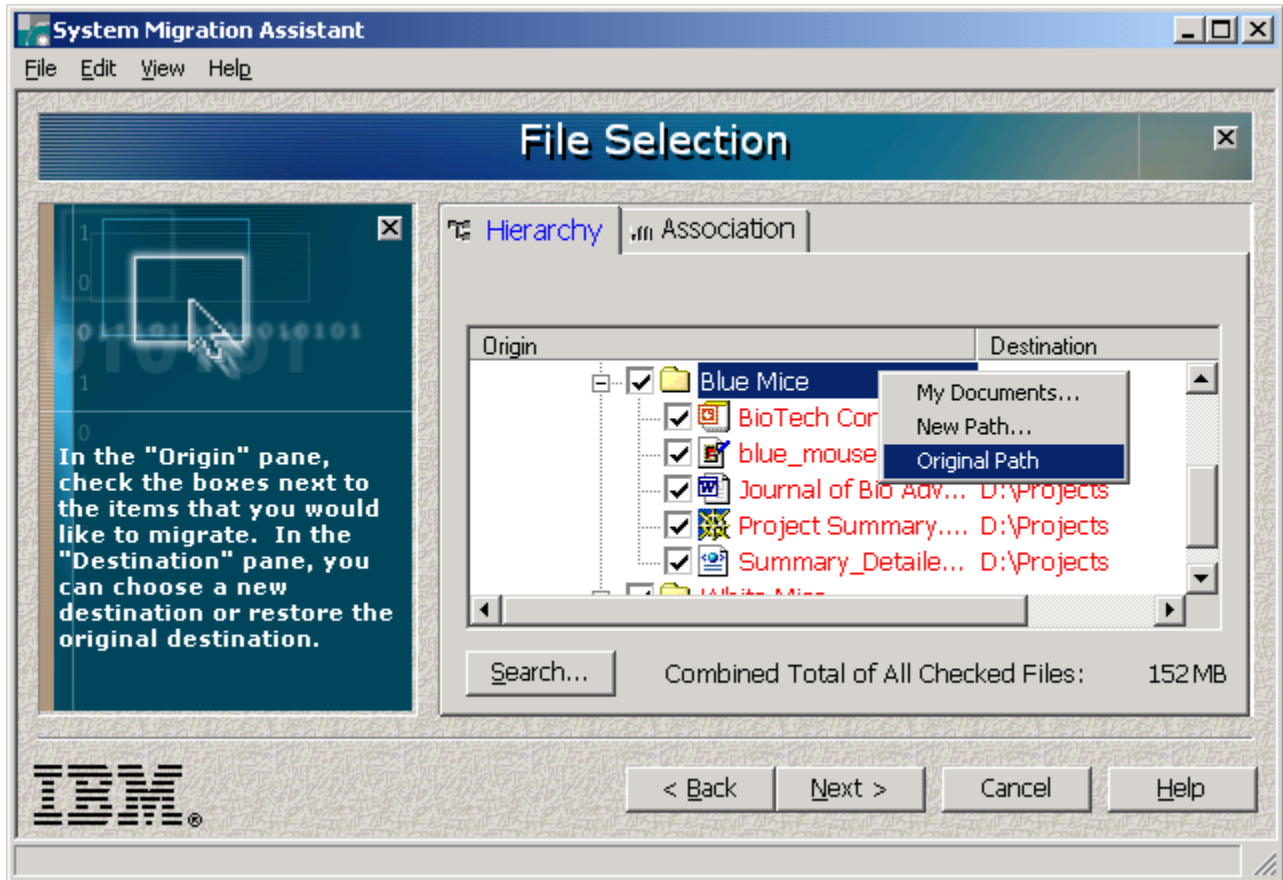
System Migration Assistant

File Edit View Help

File Selection

In the "Origin" pane, check the boxes next to the items that you would like to migrate. In the "Destination" pane, you can choose a new destination or restore the original destination.

Hierarchy Association

| Origin | Destination |
|---|---|
| Blue Mice | |
| BioTech Cor | |
| blue_mouse | |
| Journal of Bio Adv... | D:\Projects |
| Project Summary.... | D:\Projects |
| Summary_Detaile... | D:\Projects |

My Documents...
New Path...
Original Path

Search...

Combined Total of All Checked Files: 152 MB

IBM®

< Back Next > Cancel Help